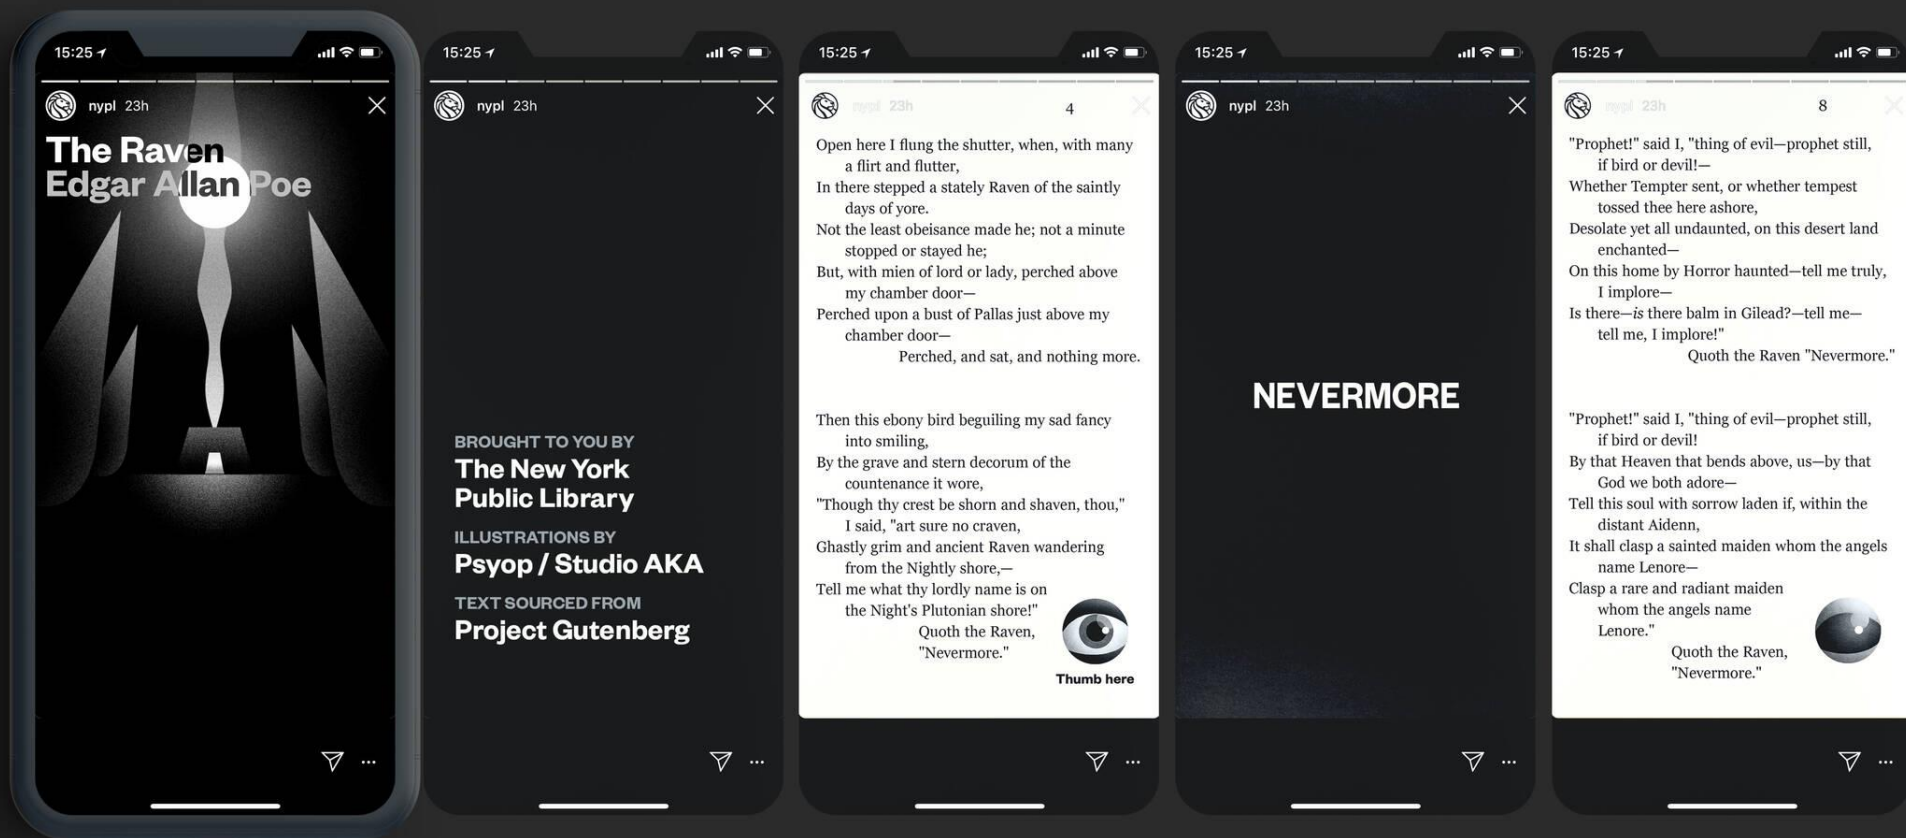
15:25

nypl 23h

The Raven
Edgar Allan Poe

15:25

nypl 23h

BROUGHT TO YOU BY
The New York Public Library

ILLUSTRATIONS BY
Psyop / Studio AKA

TEXT SOURCED FROM
Project Gutenberg

15:25

nypl 23h

4

Open here I flung the shutter, when, with many a flirt and flutter,
In there stepped a stately Raven of the saintly days of yore.
Not the least obeisance made he; not a minute stopped or stayed he;
But, with mien of lord or lady, perched above my chamber door—
Perched upon a bust of Pallas just above my chamber door—
Perched, and sat, and nothing more.

Then this ebony bird beguiling my sad fancy into smiling,
By the grave and stern decorum of the countenance it wore,
"Though thy crest be shorn and shaven, thou," I said, "art sure no craven,
Ghastly grim and ancient Raven wandering from the Nightly shore,—
Tell me what thy lordly name is on the Night's Plutonian shore!"
Quoth the Raven, "Nevermore."

Thumb here

15:25

nypl 23h

NEVERMORE

15:25

nypl 23h

8

"Prophet!" said I, "thing of evil—prophet still, if bird or devil!—
Whether Tempter sent, or whether tempest tossed thee here ashore,
Desolate yet all undaunted, on this desert land enchanted—
On this home by Horror haunted—tell me truly, I implore—
Is there—is there balm in Gilead?—tell me—tell me, I implore!"
Quoth the Raven "Nevermore."

"Prophet!" said I, "thing of evil—prophet still, if bird or devil!
By that Heaven that bends above, us—by that God we both adore—
Tell this soul with sorrow laden if, within the distant Aidenn,
It shall clasp a sainted maiden whom the angels name Lenore—
Clasp a rare and radiant maiden whom the angels name Lenore."
Quoth the Raven, "Nevermore."